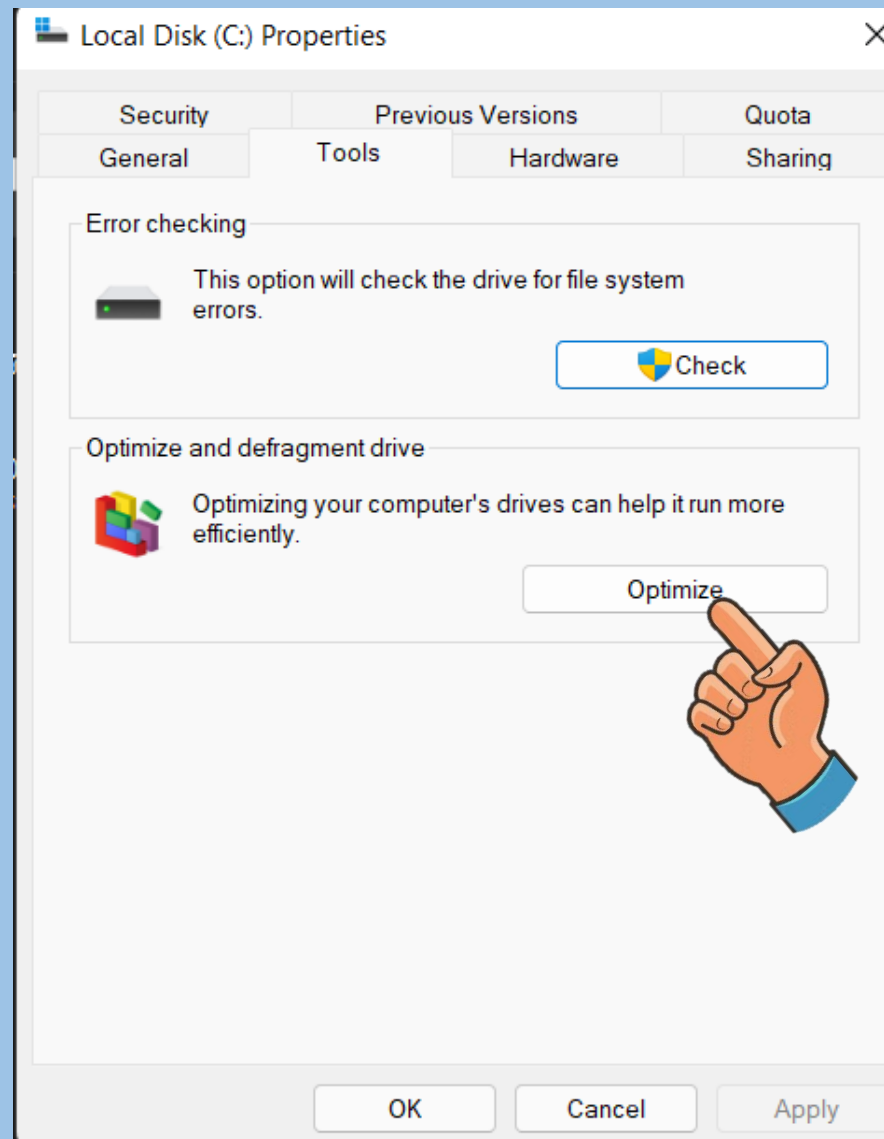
Local Disk (C:) Properties ×

Security
Previous Versions
Quota
General
Tools
Hardware
Sharing

Error checking

This option will check the drive for file system errors.

Check

Optimize and defragment drive

Optimizing your computer's drives can help it run more efficiently.

Optimize

OK
Cancel
Apply